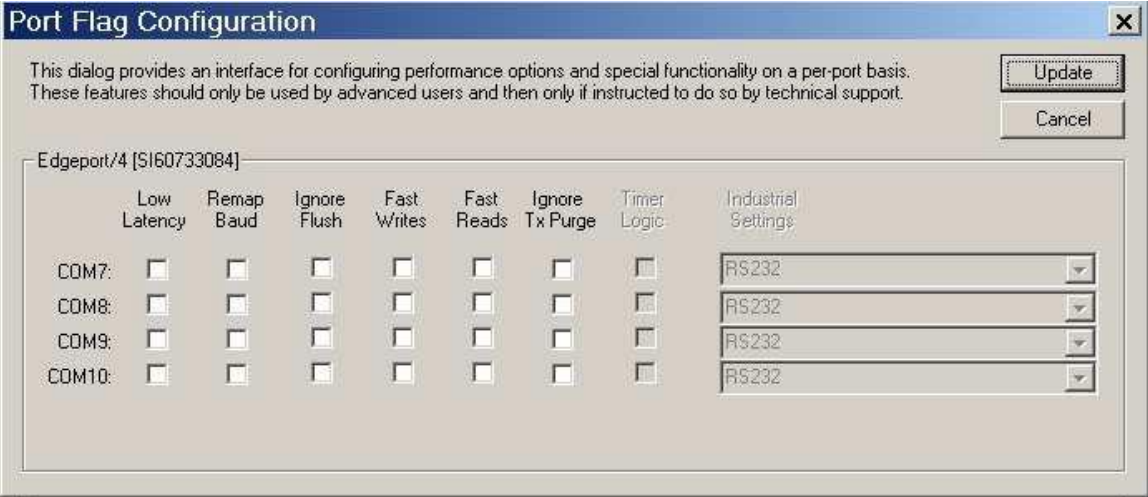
Port Flag Configuration

×

This dialog provides an interface for configuring performance options and special functionality on a per-port basis. These features should only be used by advanced users and then only if instructed to do so by technical support.

Update

Cancel

Edgeport/4 [SI60733084]

| | Low Latency | Remap Baud | Ignore Flush | Fast Writes | Fast Reads | Ignore Tx Purge | Timer Logic | Industrial Settings |
|---|---|---|---|---|---|---|---|---|
| COM7: | | | | | | | | RS232 |
| COM8: | | | | | | | | RS232 |
| COM9: | | | | | | | | RS232 |
| COM10: | | | | | | | | RS232 |